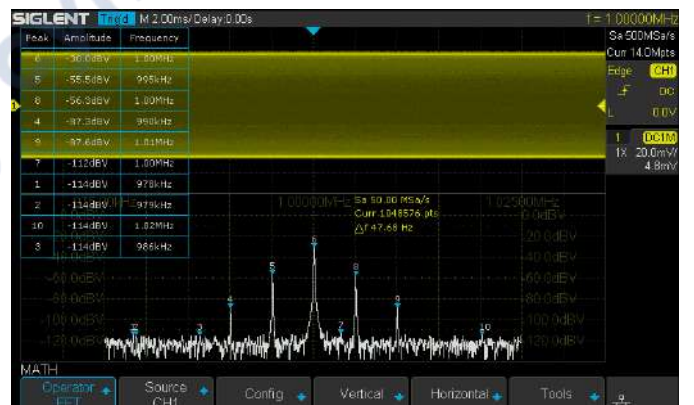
SIGLENT Trig'd M 2.00ms/ Delay:0.00s f = 1.00000MHz

Sa 500MSa/s
Curr 14.0Mpts

| Peak | Amplitude | Frequency |
|---|---|---|
| 6 | -30.0dBV | 1.00MHz |
| 5 | -55.5dBV | 995kHz |
| 8 | -56.0dBV | 1.00MHz |
| 4 | -87.3dBV | 990kHz |
| 9 | -87.6dBV | 1.01MHz |
| 7 | -112dBV | 1.00MHz |
| 1 | -114dBV | 978kHz |
| 2 | -114dBV | 979kHz |
| 10 | -114dBV | 1.02MHz |
| 3 | -114dBV | 986kHz |

Edge CH1
DC
L 0.0V

1 DC1M
1X 20.0mV/
4.8mV

1.00000MHz
Sa 50.00 MSa/s
Curr 1048576 pts
Δf 47.68 Hz
1.02500MHz

0.0dBV
-20.0dBV
-40.0dBV
-60.0dBV
-80.0dBV
-100.0dBV
-120.0dBV

-40.0dBV
-60.0dBV
-80.0dBV
-100.0dBV
-120.0dBV

MATH
Operator FFT
Source CH1
Config
Vertical
Horizontal
Tools